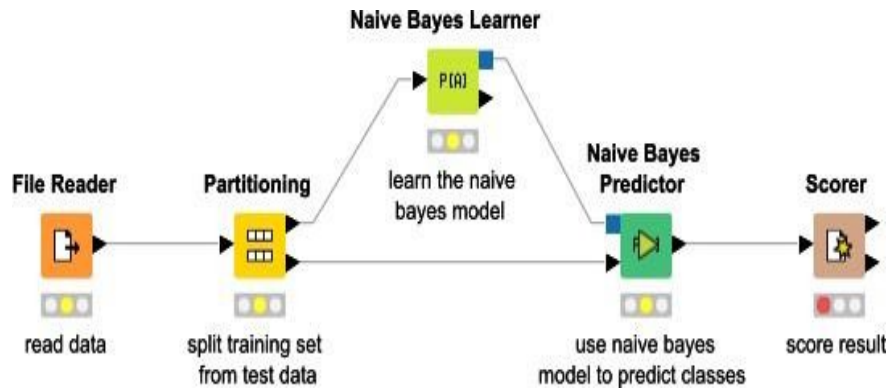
Naive Bayes Learner

P(A)

learn the naive bayes model

File Reader

read data

Partitioning

split training set from test data

Naive Bayes Predictor

use naive bayes model to predict classes

Scorer

score result